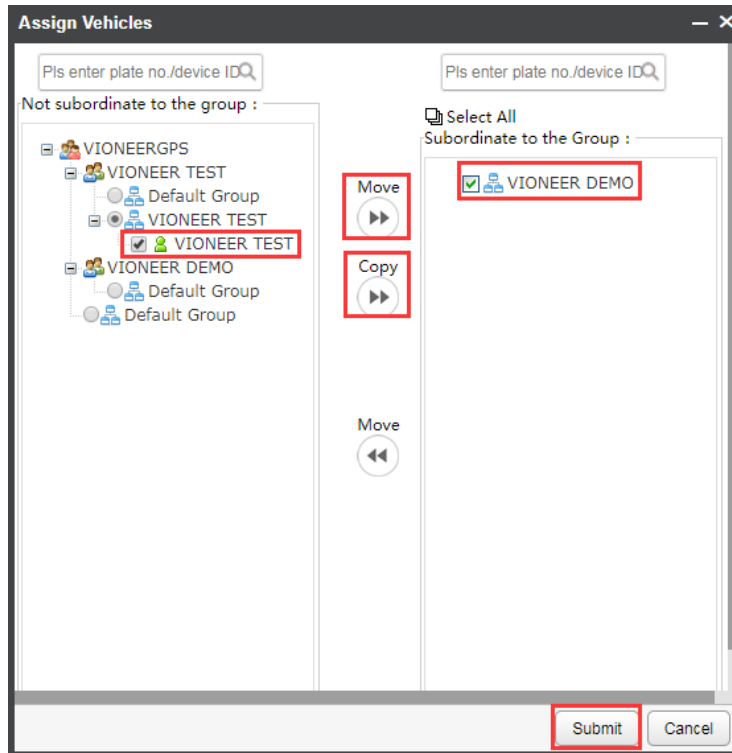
Assign Vehicles

Pls enter plate no./device ID

Not subordinate to the group :

VIONEERGPS
VIONEER TEST
Default Group
VIONEER TEST
VIONEER TEST
VIONEER DEMO
Default Group
Default Group

Move

Copy

Move

Pls enter plate no./device ID

Select All

Subordinate to the Group :

VIONEER DEMO

Submit

Cancel